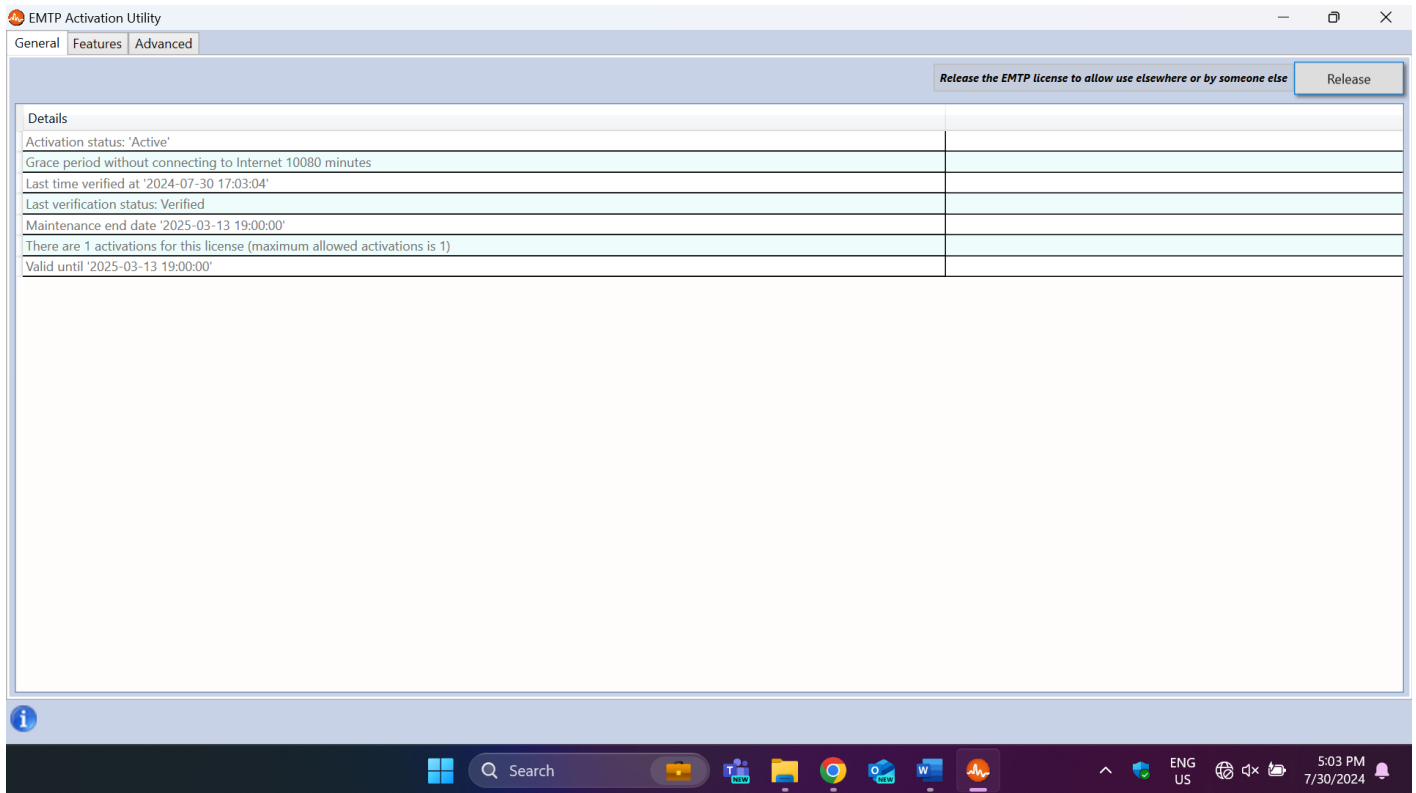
EMTP Activation Utility

General | Features | Advanced

Release the EMTP license to allow use elsewhere or by someone else

Release

| Details | |
|---|---|
| Activation status: 'Active' | |
| Grace period without connecting to Internet 10080 minutes | |
| Last time verified at '2024-07-30 17:03:04' | |
| Last verification status: Verified | |
| Maintenance end date '2025-03-13 19:00:00' | |
| There are 1 activations for this license (maximum allowed activations is 1) | |
| Valid until '2025-03-13 19:00:00' | |

Search

NEW

NEW

ENG
US

5:03 PM
7/30/2024